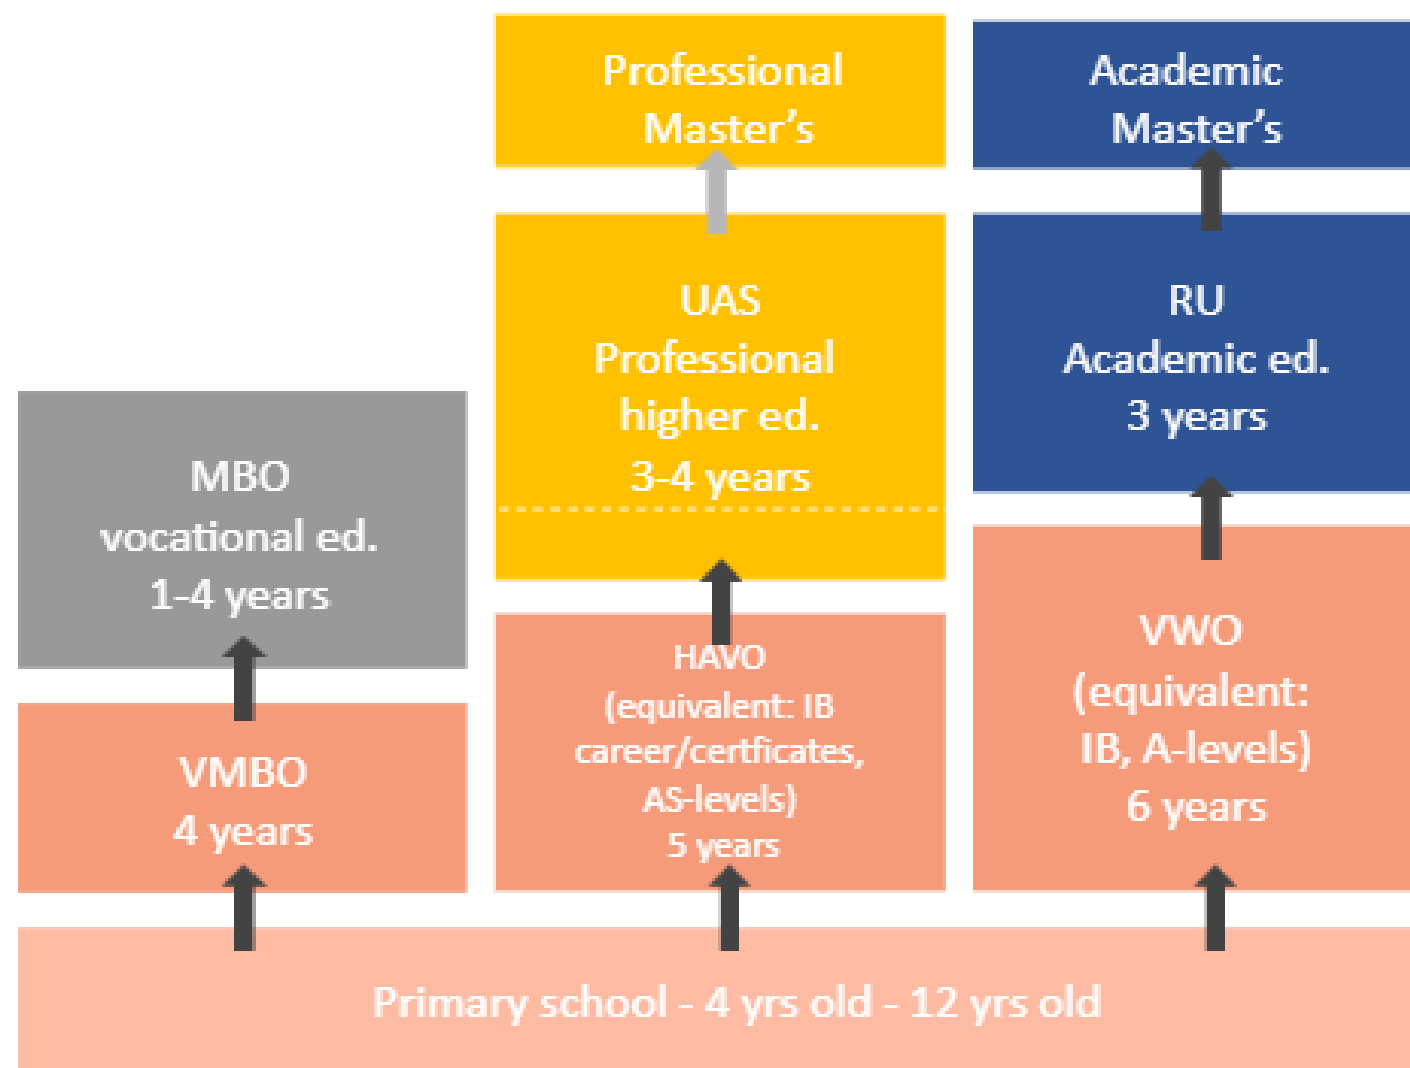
Professional Master's

Academic Master's

UAS
Professional higher ed.
3-4 years

RU
Academic ed.
3 years

MBO
vocational ed.
1-4 years

VMBO
4 years

HAVO
(equivalent: IB career/certficates, AS-levels)
5 years

VWO
(equivalent: IB, A-levels)
6 years

Primary school - 4 yrs old - 12 yrs old